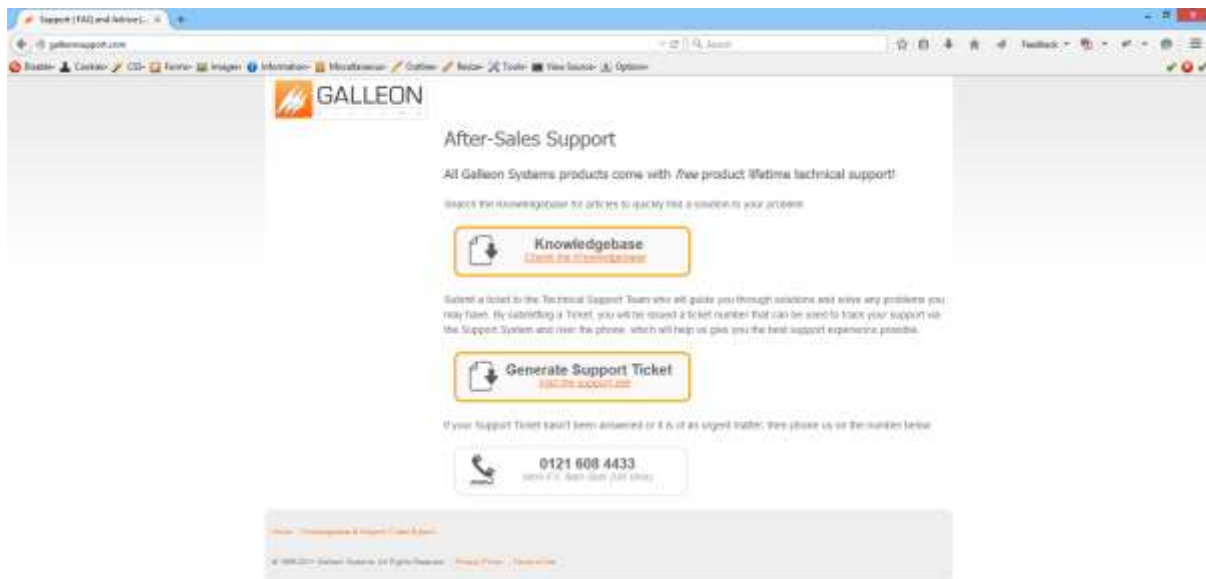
Support | FAQ and Advice | ...

galleonsupport.com

Search

Feedback

Disable Cookies CSS Forms Images Information Miscellaneous Outline Resize Tools View Source Options

GALLEON

After-Sales Support

All Galleon Systems products come with *free* product lifetime technical support!

Search the Knowledgebase for articles to quickly find a solution to your problem

Knowledgebase
Check the Knowledgebase

Submit a ticket to the Technical Support Team who will guide you through solutions and solve any problems you may have. By submitting a Ticket, you will be issued a ticket number that can be used to track your support via the Support System and over the phone, which will help us give you the best support experience possible.

Generate Support Ticket
Visit the support site

If your Support Ticket hasn't been answered or it is of an urgent matter, then please us on the number below

0121 608 4433
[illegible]

Home Knowledgebase & Support Ticket System

© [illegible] Galleon Systems. All Rights Reserved. Privacy Policy Terms of Use